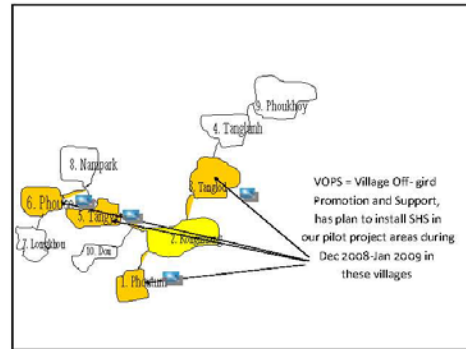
9. Phoukhoy

4. Tangkanh

8. Nampark

3. Tangbod

6. Phou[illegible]

5. Tang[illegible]

7. Loungkhou

10. Don

2. Koung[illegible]

1. Phou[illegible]

VOPS = Village Off- gird Promotion and Support, has plan to install SHS in our pilot project areas during Dec 2008-Jan 2009 in these villages